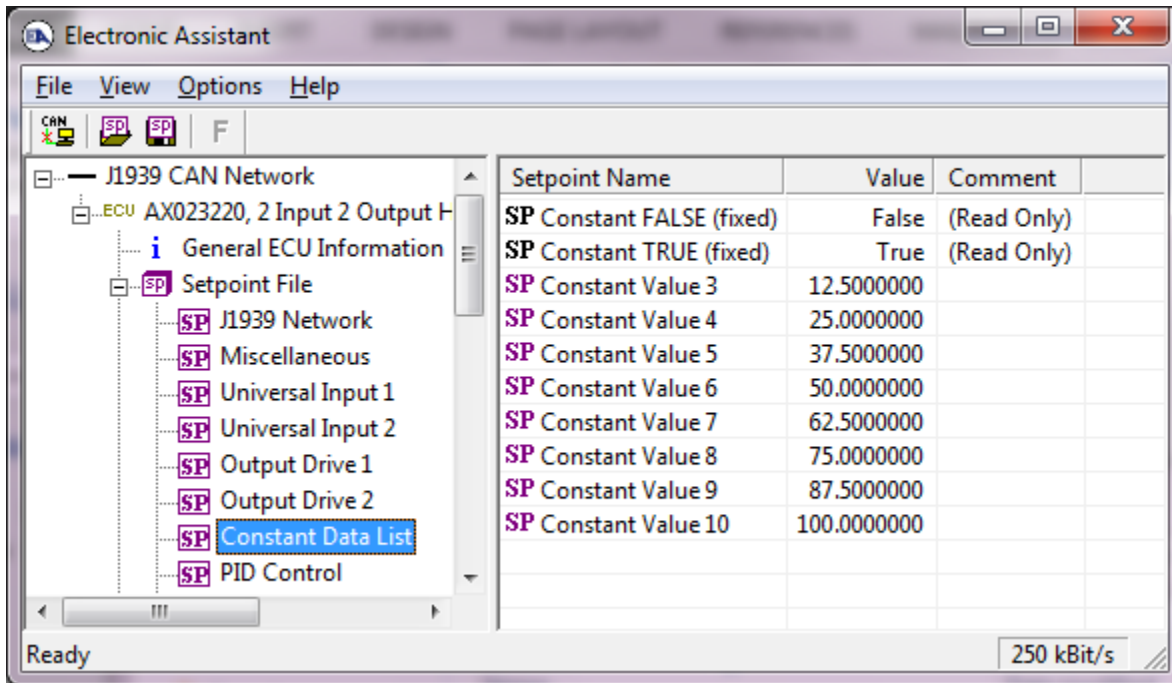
EA Electronic Assistant

File View Options Help

CAN SP SP F

J1939 CAN Network
ECU AX023220, 2 Input 2 Output H
i General ECU Information
SP Setpoint File
SP J1939 Network
SP Miscellaneous
SP Universal Input 1
SP Universal Input 2
SP Output Drive 1
SP Output Drive 2
SP Constant Data List
SP PID Control

| Setpoint Name | Value | Comment |
|---|---|---|
| SP Constant FALSE (fixed) | False | (Read Only) |
| SP Constant TRUE (fixed) | True | (Read Only) |
| SP Constant Value 3 | 12.5000000 | |
| SP Constant Value 4 | 25.0000000 | |
| SP Constant Value 5 | 37.5000000 | |
| SP Constant Value 6 | 50.0000000 | |
| SP Constant Value 7 | 62.5000000 | |
| SP Constant Value 8 | 75.0000000 | |
| SP Constant Value 9 | 87.5000000 | |
| SP Constant Value 10 | 100.0000000 | |

Ready
250 kBit/s